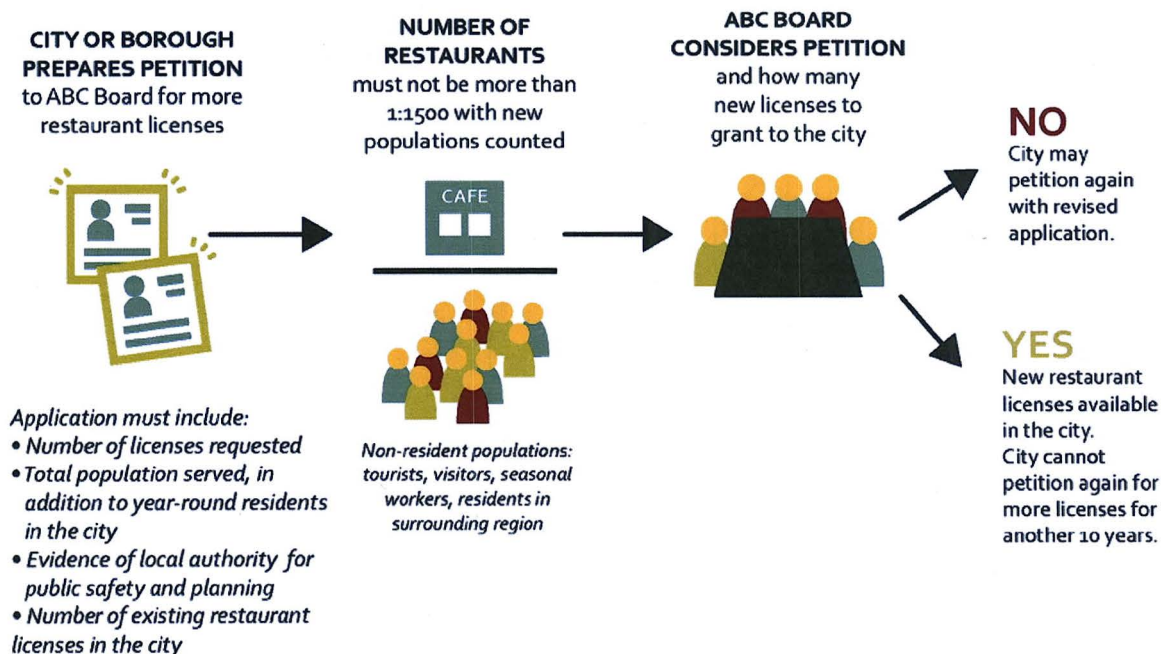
CITY OR BOROUGH PREPARES PETITION to ABC Board for more restaurant licenses

Application must include:
• Number of licenses requested
• Total population served, in addition to year-round residents in the city
• Evidence of local authority for public safety and planning
• Number of existing restaurant licenses in the city

NUMBER OF RESTAURANTS must not be more than 1:1500 with new populations counted

CAFE

Non-resident populations: tourists, visitors, seasonal workers, residents in surrounding region

ABC BOARD CONSIDERS PETITION and how many new licenses to grant to the city

NO
City may petition again with revised application.

YES
New restaurant licenses available in the city.
City cannot petition again for more licenses for another 10 years.